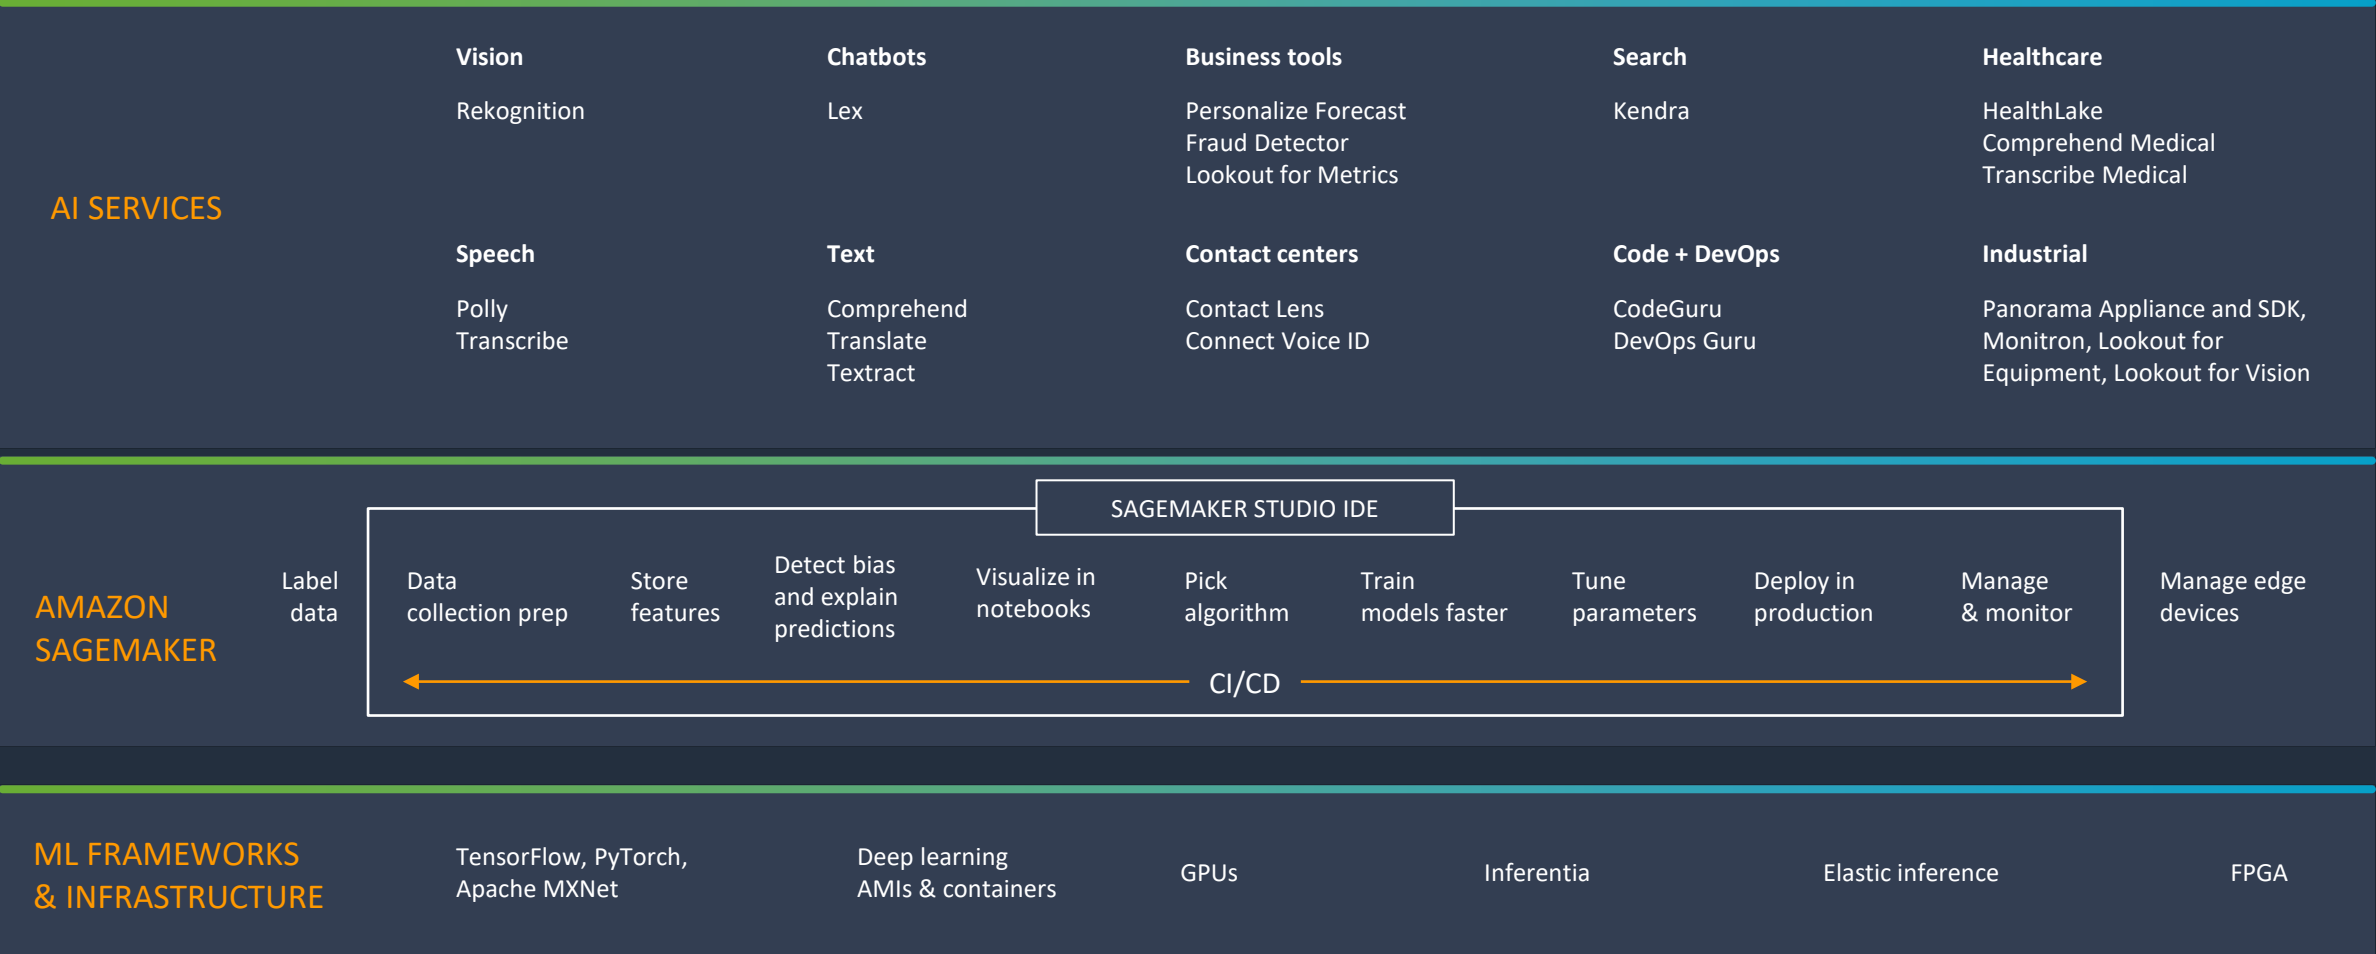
AI SERVICES

Vision
Rekognition

Chatbots
Lex

Business tools
Personalize Forecast
Fraud Detector
Lookout for Metrics

Search
Kendra

Healthcare
HealthLake
Comprehend Medical
Transcribe Medical

Speech
Polly
Transcribe

Text
Comprehend
Translate
Textract

Contact centers
Contact Lens
Connect Voice ID

Code + DevOps
CodeGuru
DevOps Guru

Industrial
Panorama Appliance and SDK, Monitron, Lookout for Equipment, Lookout for Vision

AMAZON SAGEMAKER

SAGEMAKER STUDIO IDE

Label data

Data collection prep

Store features

Detect bias and explain predictions

Visualize in notebooks

Pick algorithm

Train models faster

Tune parameters

Deploy in production

Manage & monitor

Manage edge devices

CI/CD

ML FRAMEWORKS & INFRASTRUCTURE

TensorFlow, PyTorch, Apache MXNet

Deep learning AMIs & containers

GPUs

Inferentia

Elastic inference

FPGA